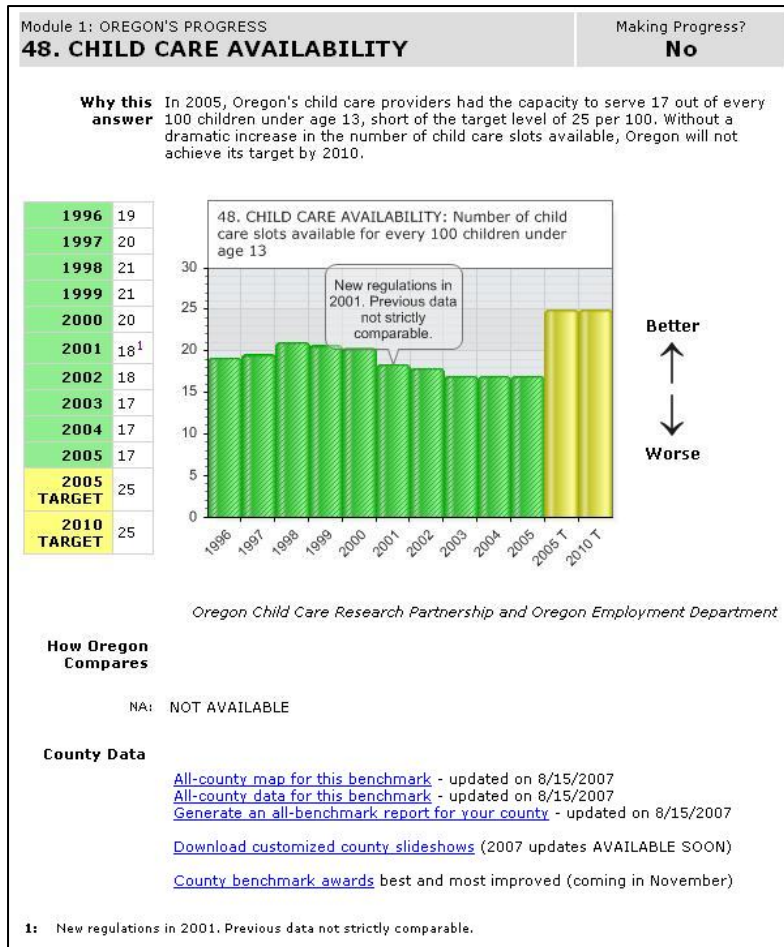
Module 1: OREGON'S PROGRESS
48. CHILD CARE AVAILABILITY

Making Progress?
No

Why this answer In 2005, Oregon's child care providers had the capacity to serve 17 out of every 100 children under age 13, short of the target level of 25 per 100. Without a dramatic increase in the number of child care slots available, Oregon will not achieve its target by 2010.

| | |
|---|---|
| 1996 | 19 |
| 1997 | 20 |
| 1998 | 21 |
| 1999 | 21 |
| 2000 | 20 |
| 2001 | 18$^1$ |
| 2002 | 18 |
| 2003 | 17 |
| 2004 | 17 |
| 2005 | 17 |
| 2005 TARGET | 25 |
| 2010 TARGET | 25 |

48. CHILD CARE AVAILABILITY: Number of child care slots available for every 100 children under age 13

New regulations in 2001. Previous data not strictly comparable.

30
25
20
15
10
5
0

1996 1997 1998 1999 2000 2001 2002 2003 2004 2005 2005 T 2010 T

Better
Worse

Oregon Child Care Research Partnership and Oregon Employment Department

How Oregon Compares

NA: NOT AVAILABLE

County Data

All-county map for this benchmark - updated on 8/15/2007
All-county data for this benchmark - updated on 8/15/2007
Generate an all-benchmark report for your county - updated on 8/15/2007

Download customized county slideshows (2007 updates AVAILABLE SOON)

County benchmark awards best and most improved (coming in November)

1: New regulations in 2001. Previous data not strictly comparable.